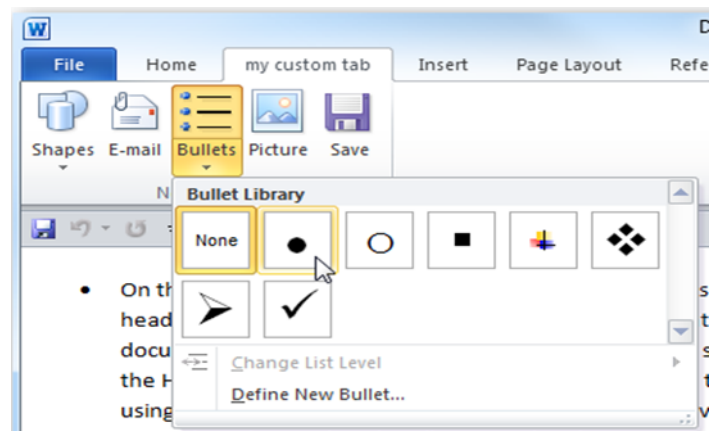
W

D

File Home my custom tab Insert Page Layout Refe

Shapes E-mail Bullets Picture Save

N

Bullet Library

None

Change List Level

Define New Bullet...

On th

head

docu

the H

using

s

t

s

t